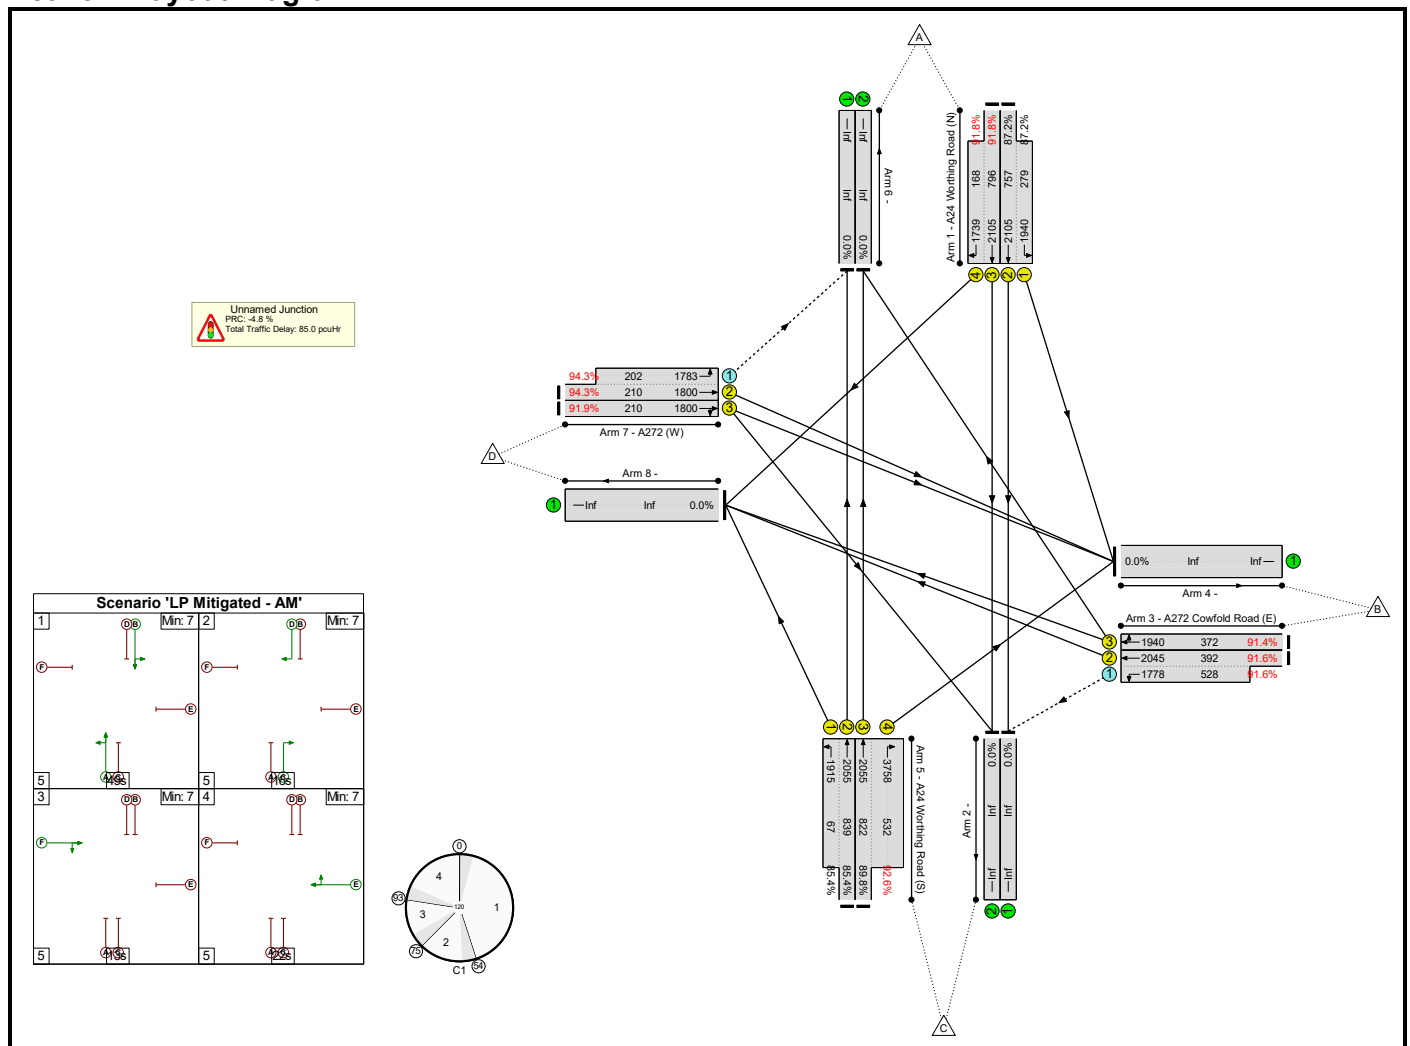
A

Arm 6 -

Inf
Inf
0.0%
Inf
Inf
0.0%

Arm 1 - A24 Worthing Road (N)
91.8%
168
1739
91.8%
796
2105
87.2%
757
2105
87.2%
279
1940

Unnamed Junction
PRC: -4.8 %
Total Traffic Delay: 85.0 pcuHr

94.3% 202 1783
94.3% 210 1800
91.9% 210 1800
Arm 7 - A272 (W)

D

Arm 8 -
Inf Inf 0.0%

0.0% Inf Inf
Arm 4 -

B

Arm 3 - A272 Cowfold Road (E)
1940 372 91.4%
2045 392 91.6%
1778 528 91.6%

Scenario 'LP Mitigated - AM'
1 Min: 7 2 Min: 7
5 49s 5 16s
3 Min: 7 4 Min: 7
5 3s 5 22s

0
4
1
3
2
120
93
75
54
C1

1915 67 85.4%
2055 839
2055 822 89.8%
3758 532 92.6%
Arm 5 - A24 Worthing Road (S)

Arm 2 -
0.0% Inf Inf
0.0% Inf Inf

C